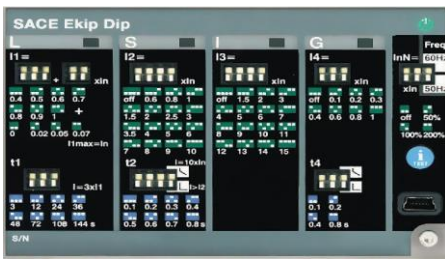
SACE Ekip Dip

L

I1=

+ xIn

0.4 0.5 0.6 0.7

0.8 0.9 1 +

0 0.02 0.05 0.07

I1max=In

t1

I=3xI1

3 12 24 36

48 72 108 144 s

S

I2=

xIn

off 0.6 0.8 1

1.5 2 2.5 3

3.5 4 5 6

7 8 9 10

t2

I=10xIn

I>I2

0.1 0.2 0.3 0.4

0.5 0.6 0.7 0.8 s

I

I3=

off 1.5 2 3

4 5 6 7

8 9 10 11

12 13 14 15

G

I4=

off 0.1 0.2 0.3

0.4 0.6 0.8 1

t4

0.1 0.2

0.4 0.8 s

InN=

xIn

off 50%

100% 200%

Freq

60Hz

50Hz

i

TEST

S/N